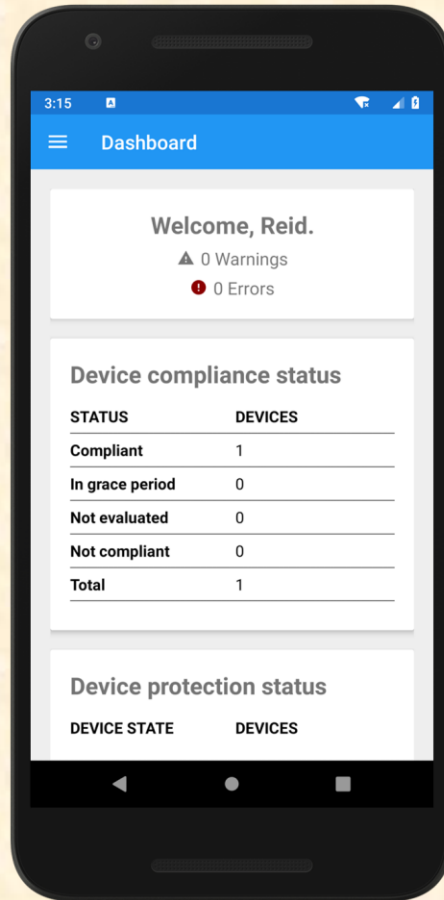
3:15

Dashboard

Welcome, Reid.
0 Warnings
0 Errors

Device compliance status

| STATUS | DEVICES |
|---|---|
| Compliant | 1 |
| In grace period | 0 |
| Not evaluated | 0 |
| Not compliant | 0 |
| Total | 1 |

Device protection status

DEVICE STATE DEVICES